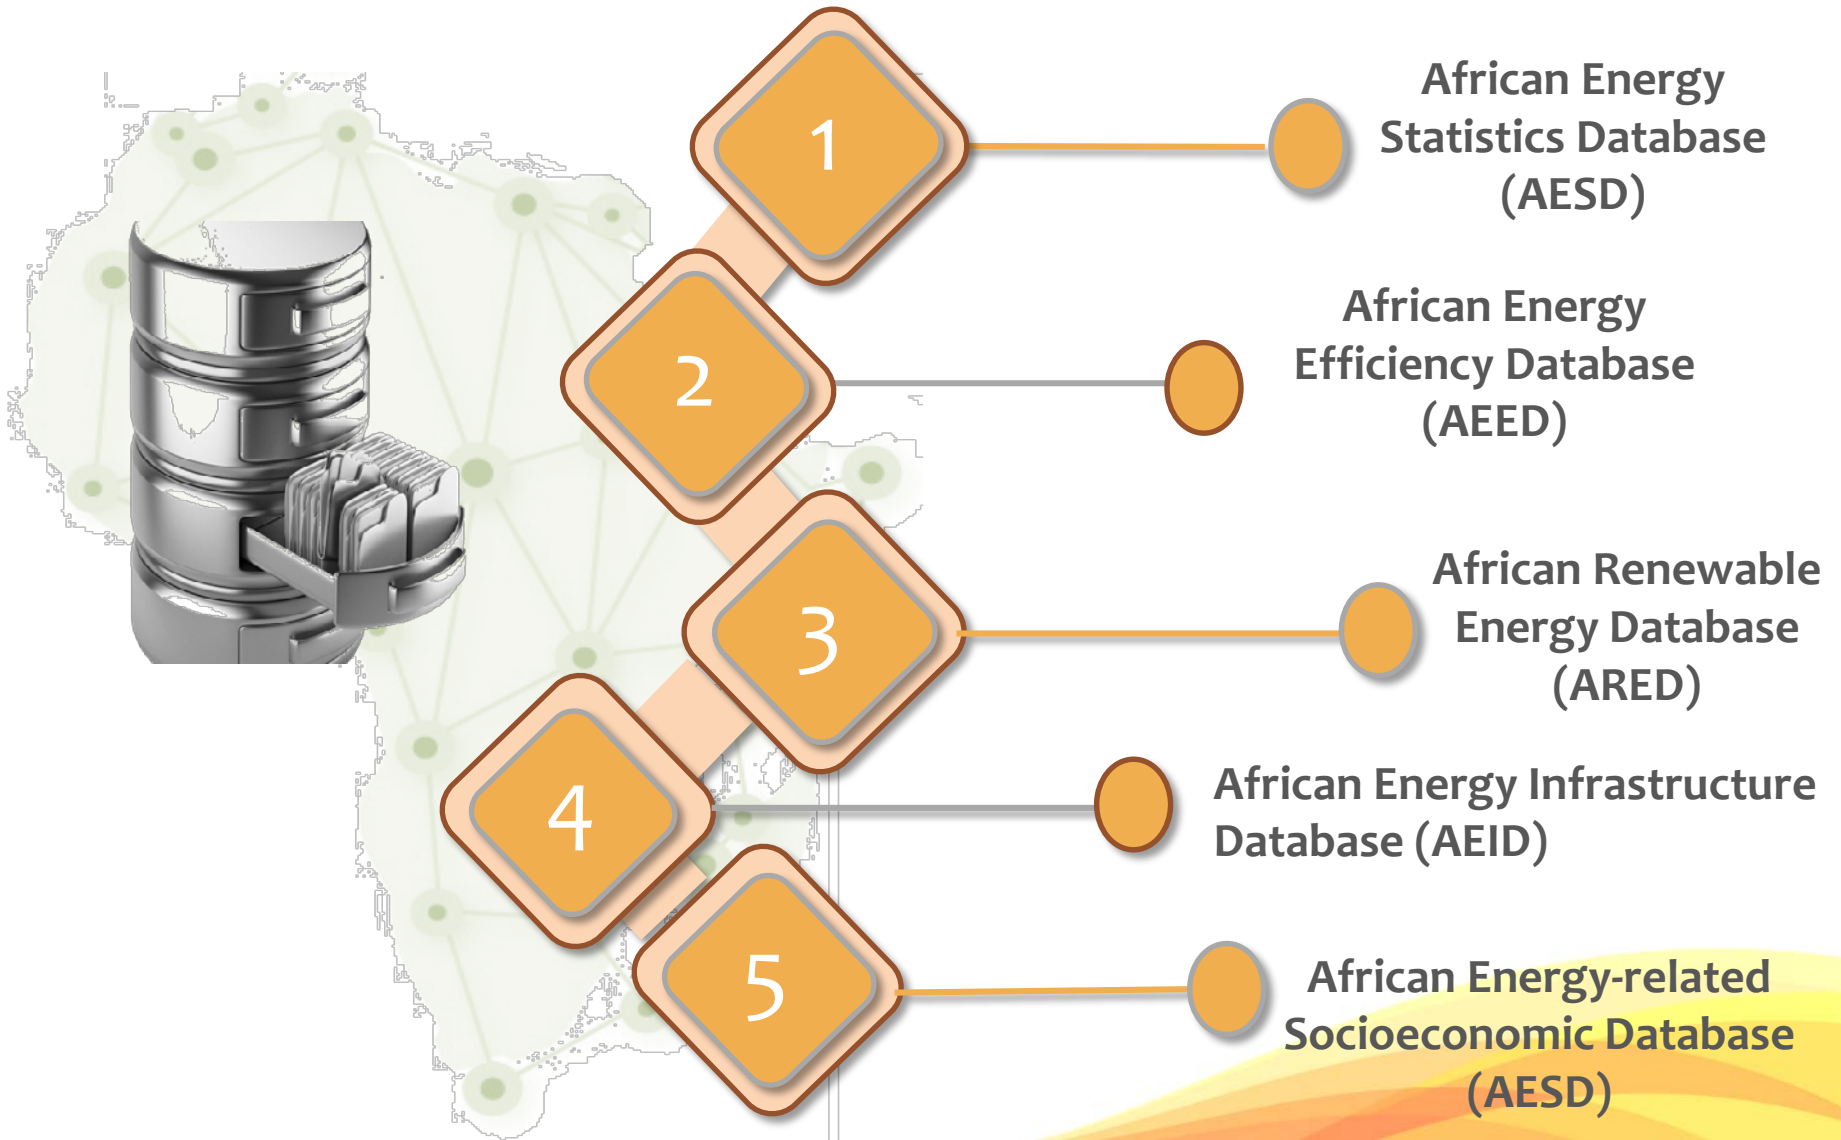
1

African Energy Statistics Database (AESD)

2

African Energy Efficiency Database (AEED)

3

African Renewable Energy Database (ARED)

4

African Energy Infrastructure Database (AEID)

5

African Energy-related Socioeconomic Database (AESD)